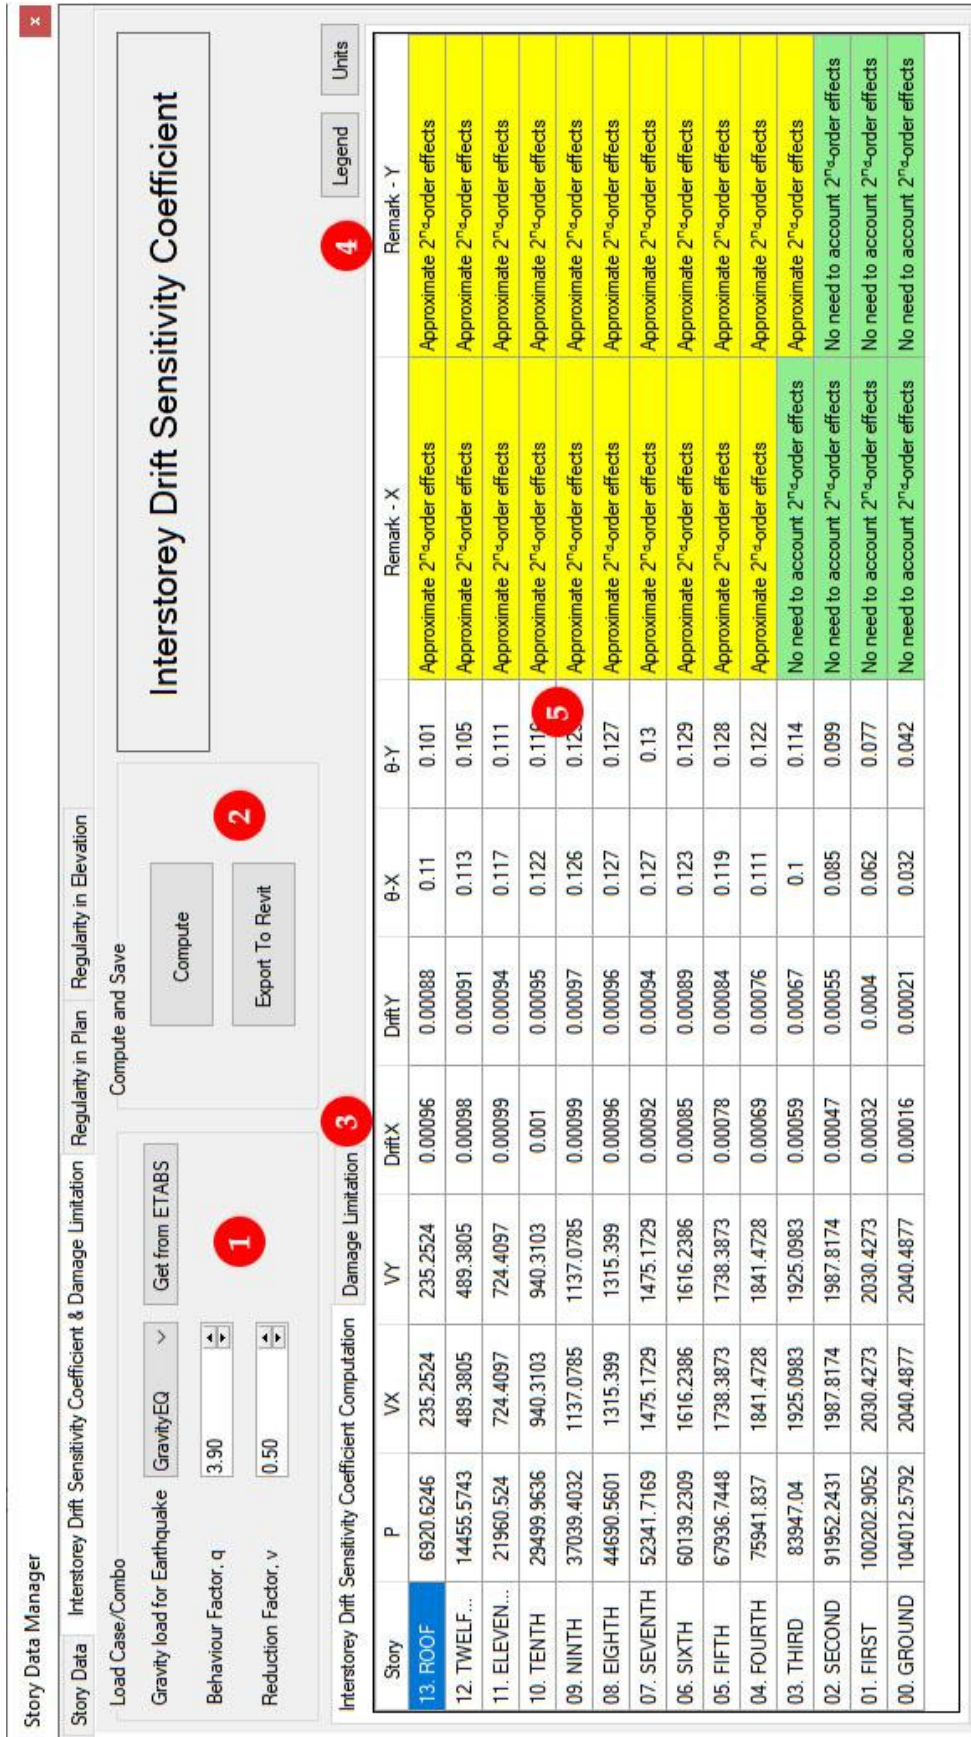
Story Data Manager

×

Story Data | Interstorey Drift Sensitivity Coefficient & Damage Limitation | Regularity in Plan | Regularity in Elevation

Load Case/Combo

Gravity load for Earthquake GravityEQ

Get from ETABS

Behaviour Factor, q 3.90

Reduction Factor, v 0.50

1

Compute and Save

Compute

Export To Revit

2

Interstorey Drift Sensitivity Coefficient

Legend

Units

Interstorey Drift Sensitivity Coefficient Computation | Damage Limitation

3

4

5

| Story | P | VX | VY | DriftX | DriftY | θ-X | θ-Y | Remark - X | Remark - Y |
|---|---|---|---|---|---|---|---|---|---|
| 13. ROOF | 6920.6246 | 235.2524 | 235.2524 | 0.00096 | 0.00088 | 0.11 | 0.101 | Approximate 2$^{nd}$-order effects | Approximate 2$^{nd}$-order effects |
| 12. TWELF... | 14455.5743 | 489.3805 | 489.3805 | 0.00098 | 0.00091 | 0.113 | 0.105 | Approximate 2$^{nd}$-order effects | Approximate 2$^{nd}$-order effects |
| 11. ELEVEN... | 21960.524 | 724.4097 | 724.4097 | 0.00099 | 0.00094 | 0.117 | 0.111 | Approximate 2$^{nd}$-order effects | Approximate 2$^{nd}$-order effects |
| 10. TENTH | 29499.9636 | 940.3103 | 940.3103 | 0.001 | 0.00095 | 0.122 | 0.11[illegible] | Approximate 2$^{nd}$-order effects | Approximate 2$^{nd}$-order effects |
| 09. NINTH | 37039.4032 | 1137.0785 | 1137.0785 | 0.00099 | 0.00097 | 0.126 | 0.12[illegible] | Approximate 2$^{nd}$-order effects | Approximate 2$^{nd}$-order effects |
| 08. EIGHTH | 44690.5601 | 1315.399 | 1315.399 | 0.00096 | 0.00096 | 0.127 | 0.127 | Approximate 2$^{nd}$-order effects | Approximate 2$^{nd}$-order effects |
| 07. SEVENTH | 52341.7169 | 1475.1729 | 1475.1729 | 0.00092 | 0.00094 | 0.127 | 0.13 | Approximate 2$^{nd}$-order effects | Approximate 2$^{nd}$-order effects |
| 06. SIXTH | 60139.2309 | 1616.2386 | 1616.2386 | 0.00085 | 0.00089 | 0.123 | 0.129 | Approximate 2$^{nd}$-order effects | Approximate 2$^{nd}$-order effects |
| 05. FIFTH | 67936.7448 | 1738.3873 | 1738.3873 | 0.00078 | 0.00084 | 0.119 | 0.128 | Approximate 2$^{nd}$-order effects | Approximate 2$^{nd}$-order effects |
| 04. FOURTH | 75941.837 | 1841.4728 | 1841.4728 | 0.00069 | 0.00076 | 0.111 | 0.122 | Approximate 2$^{nd}$-order effects | Approximate 2$^{nd}$-order effects |
| 03. THIRD | 83947.04 | 1925.0983 | 1925.0983 | 0.00059 | 0.00067 | 0.1 | 0.114 | No need to account 2$^{nd}$-order effects | Approximate 2$^{nd}$-order effects |
| 02. SECOND | 91952.2431 | 1987.8174 | 1987.8174 | 0.00047 | 0.00055 | 0.085 | 0.099 | No need to account 2$^{nd}$-order effects | No need to account 2$^{nd}$-order effects |
| 01. FIRST | 100202.9052 | 2030.4273 | 2030.4273 | 0.00032 | 0.0004 | 0.062 | 0.077 | No need to account 2$^{nd}$-order effects | No need to account 2$^{nd}$-order effects |
| 00. GROUND | 104012.5792 | 2040.4877 | 2040.4877 | 0.00016 | 0.00021 | 0.032 | 0.042 | No need to account 2$^{nd}$-order effects | No need to account 2$^{nd}$-order effects |